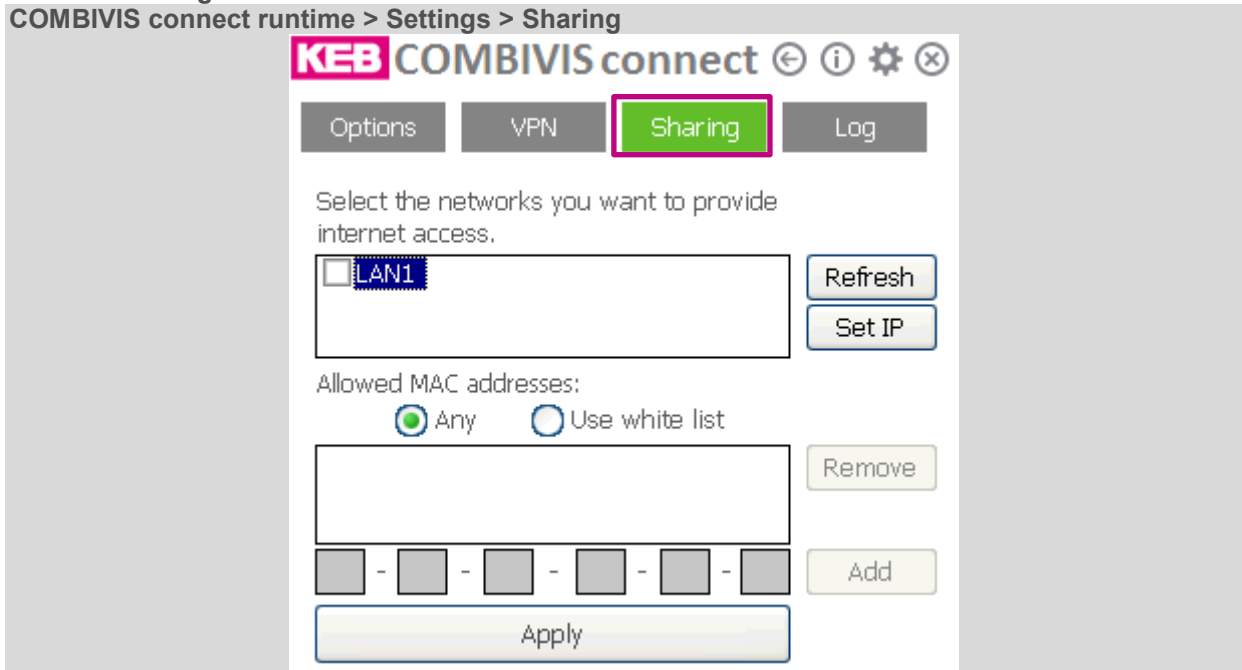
COMBIVIS connect runtime > Settings > Sharing

KEB COMBIVIS connect

Options
VPN
Sharing
Log

Select the networks you want to provide internet access.

LAN1

Refresh
Set IP

Allowed MAC addresses:
Any
Use white list

Remove

- - - - -

Add

Apply